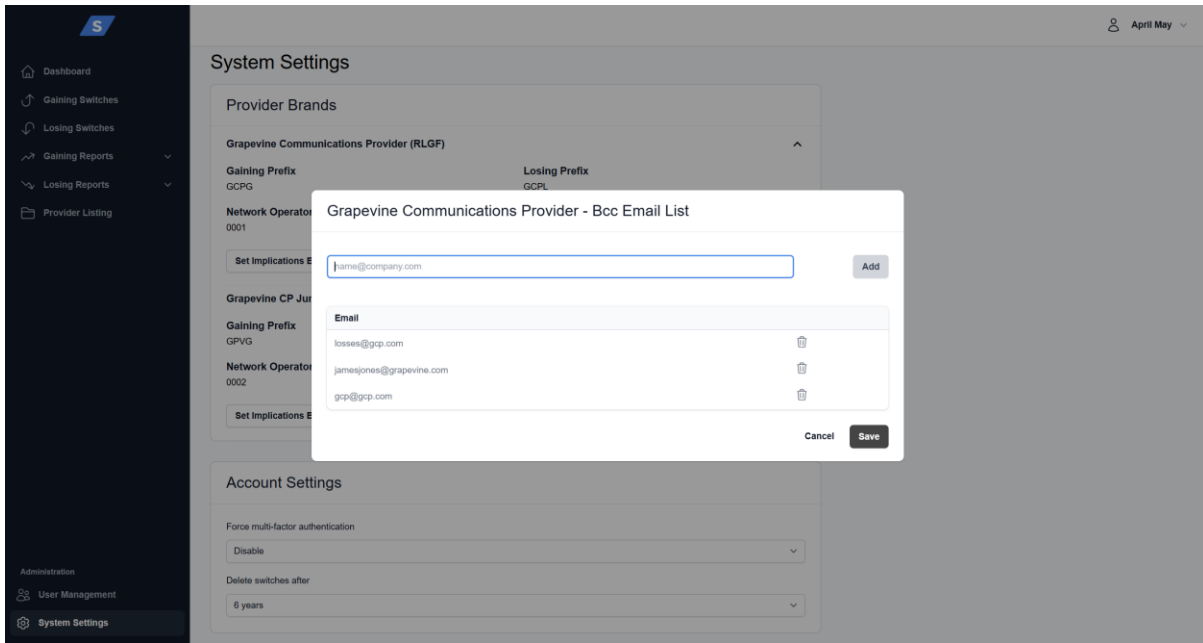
S

Dashboard
Gaining Switches
Losing Switches
Gaining Reports
Losing Reports
Provider Listing

Administration
User Management
System Settings

April May

System Settings

Provider Brands

Grapevine Communications Provider (RLGF)

Gaining Prefix
GCPG

Losing Prefix
GCPL

Network Operator
0001

Set Implications E

Grapevine CP Jur

Gaining Prefix
GPVG

Network Operator
0002

Set Implications E

Account Settings

Force multi-factor authentication
Disable

Delete switches after
6 years

Grapevine Communications Provider - Bcc Email List

name@company.com

Add

| Email |
|---|
| losses@gcp.com |
| jamesjones@grapevine.com |
| gcp@gcp.com |

Cancel
Save